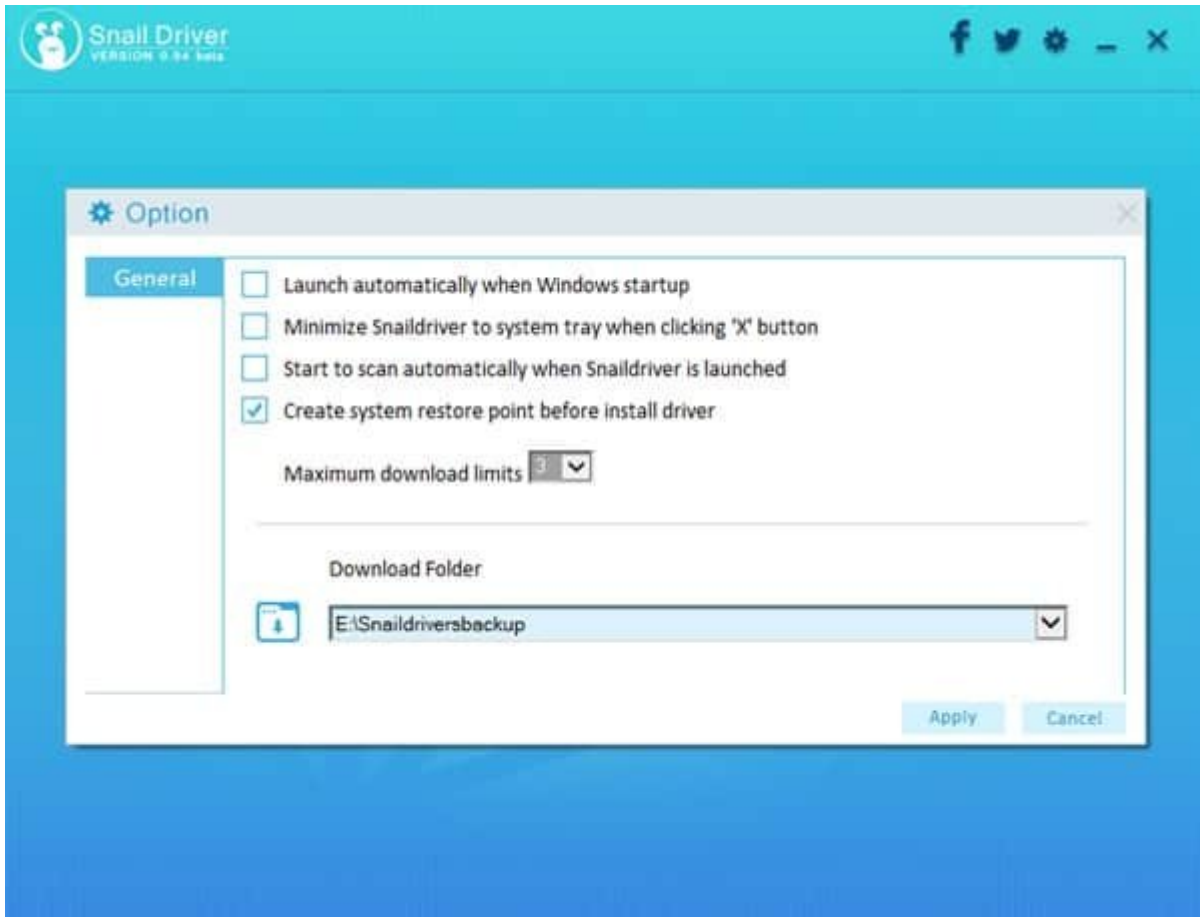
Snail Driver
VERSION 0.94 beta

Option

General

Launch automatically when Windows startup

Minimize Snaildriver to system tray when clicking 'X' button

Start to scan automatically when Snaildriver is launched

Create system restore point before install driver

Maximum download limits 3

Download Folder

E:\Snaildriversbackup

Apply

Cancel